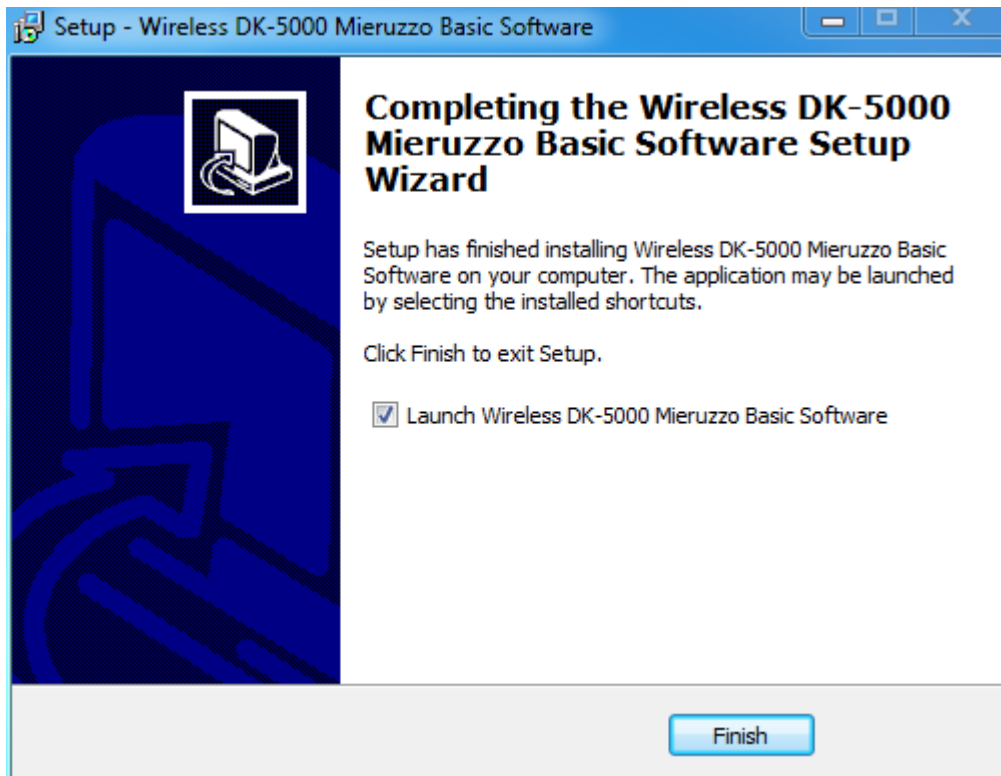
Setup - Wireless DK-5000 Mieruzzo Basic Software

Completing the Wireless DK-5000 Mieruzzo Basic Software Setup Wizard

Setup has finished installing Wireless DK-5000 Mieruzzo Basic Software on your computer. The application may be launched by selecting the installed shortcuts.

Click Finish to exit Setup.

Launch Wireless DK-5000 Mieruzzo Basic Software

Finish